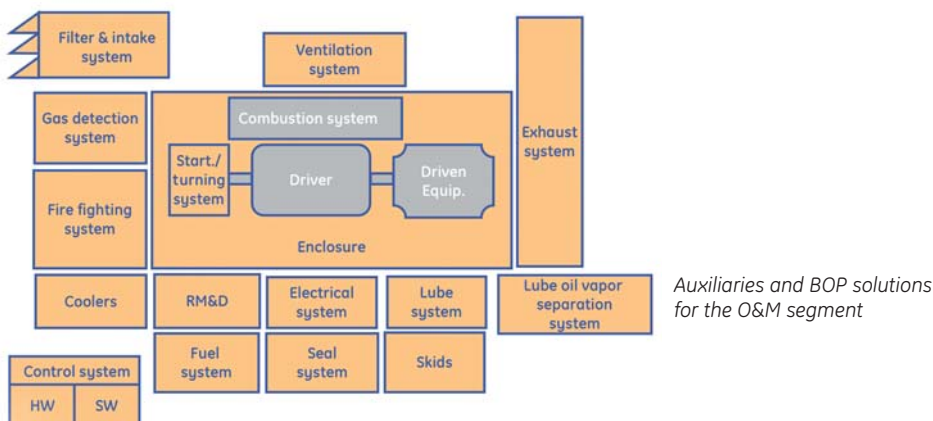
Filter & intake system

Ventilation system

Gas detection system

Combustion system

Exhaust system

Start./ turning system

Driver

Driven Equip.

Fire fighting system

Enclosure

Coolers

RM&D

Electrical system

Lube system

Lube oil vapor separation system

Auxiliaries and BOP solutions for the O&M segment

Fuel system

Seal system

Skids

Control system

HW

SW